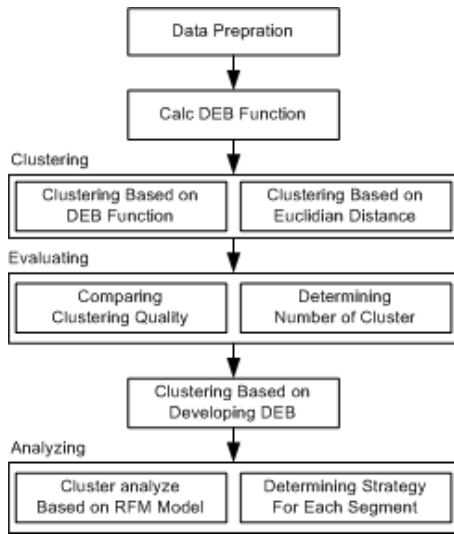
Data Prepration

Calc DEB Function

Clustering

Clustering Based on DEB Function

Clustering Based on Euclidian Distance

Evaluating

Comparing Clustering Quality

Determining Number of Cluster

Clustering Based on Developing DEB

Analyzing

Cluster analyze Based on RFM Model

Determining Strategy For Each Segment